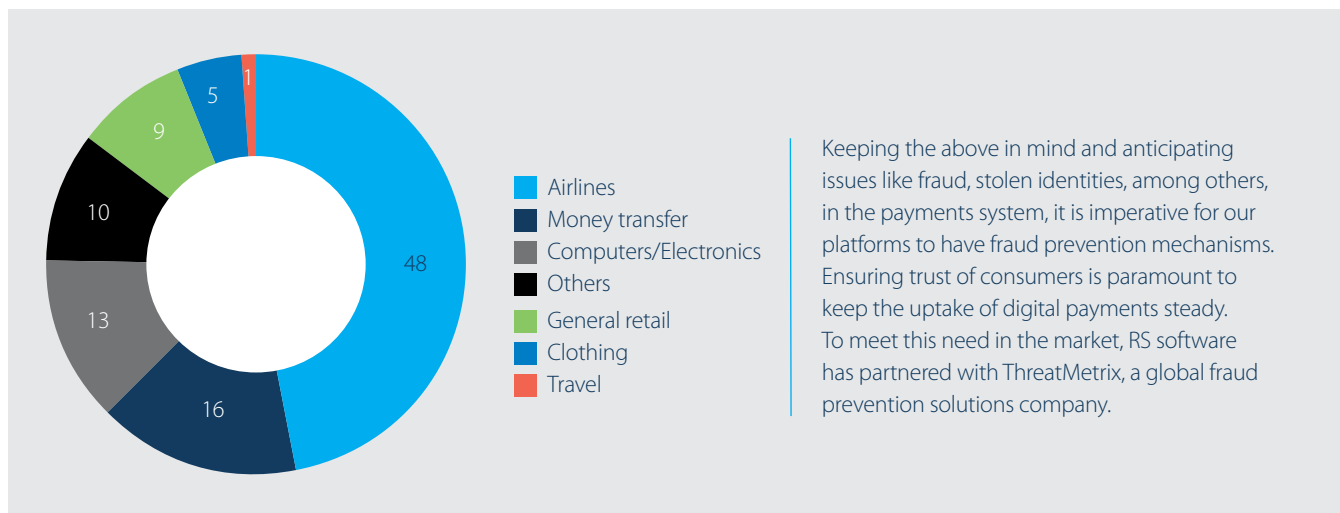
1
5
9
10
48
13
16

Airlines
Money transfer
Computers/Electronics
Others
General retail
Clothing
Travel

Keeping the above in mind and anticipating issues like fraud, stolen identities, among others, in the payments system, it is imperative for our platforms to have fraud prevention mechanisms. Ensuring trust of consumers is paramount to keep the uptake of digital payments steady. To meet this need in the market, RS software has partnered with ThreatMetrix, a global fraud prevention solutions company.